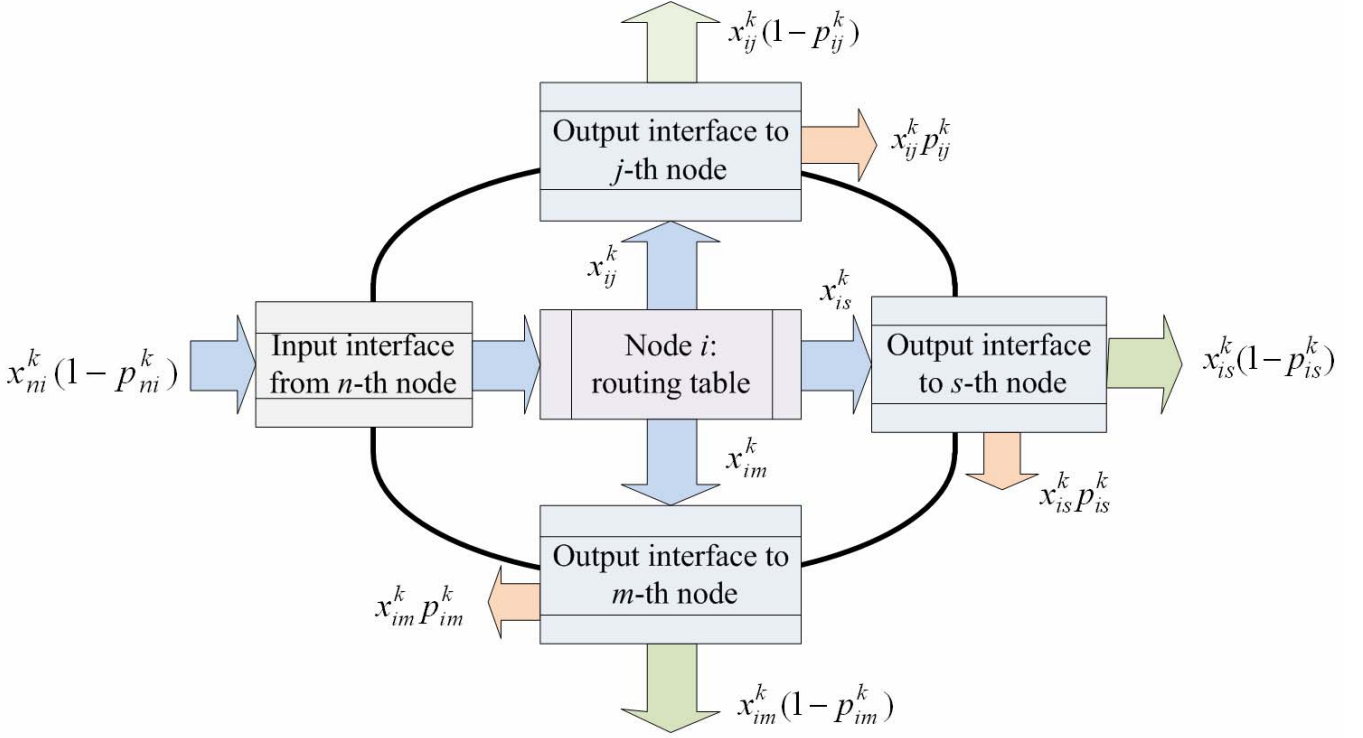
$x_{ij}^{k}(1-p_{ij}^{k})$

Output interface to $j$-th node

$x_{ij}^{k}p_{ij}^{k}$

$x_{ij}^{k}$

$x_{is}^{k}$

$x_{ni}^{k}(1-p_{ni}^{k})$

Input interface from $n$-th node

Node $i$: routing table

Output interface to $s$-th node

$x_{is}^{k}(1-p_{is}^{k})$

$x_{im}^{k}$

$x_{is}^{k}p_{is}^{k}$

Output interface to $m$-th node

$x_{im}^{k}p_{im}^{k}$

$x_{im}^{k}(1-p_{im}^{k})$